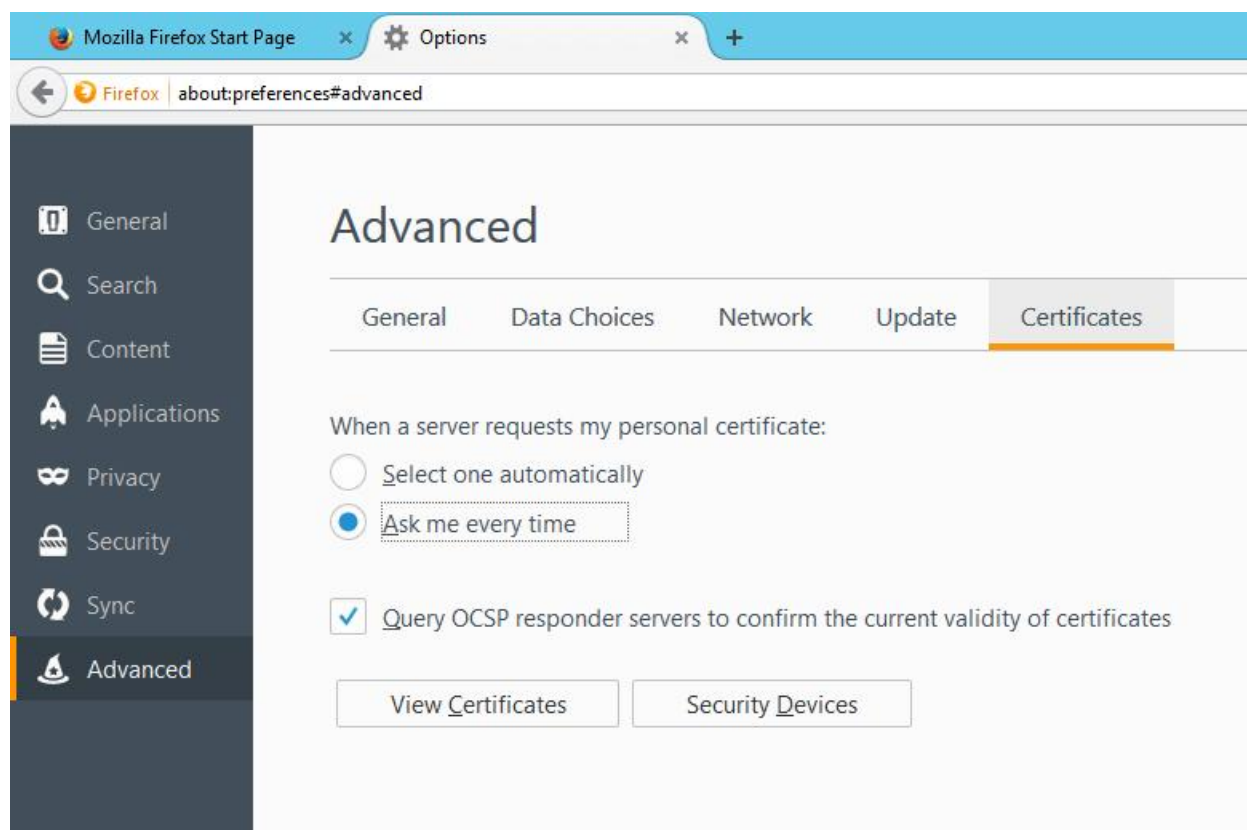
Mozilla Firefox Start Page ×
Options ×
+

Firefox about:preferences#advanced

General
Search
Content
Applications
Privacy
Security
Sync
Advanced

Advanced

General Data Choices Network Update Certificates

When a server requests my personal certificate:
Select one automatically
Ask me every time

Query OCSP responder servers to confirm the current validity of certificates

View Certificates
Security Devices